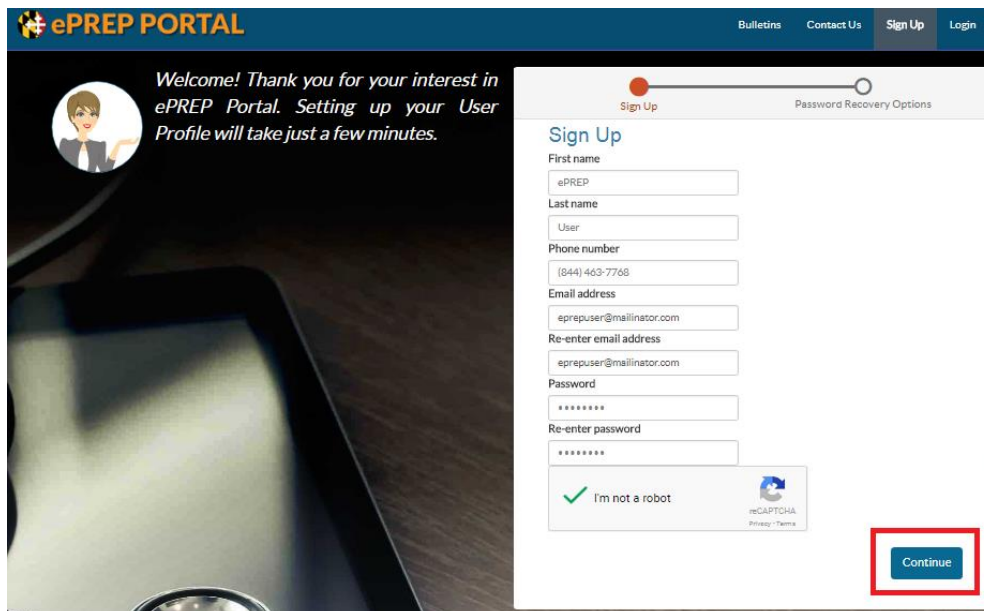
ePREP PORTAL

Bulletins Contact Us Sign Up Login

Welcome! Thank you for your interest in ePREP Portal. Setting up your User Profile will take just a few minutes.

Sign Up

Password Recovery Options

Sign Up

First name

ePREP

Last name

User

Phone number

(844) 463-7768

Email address

eprepuser@mailinator.com

Re-enter email address

eprepuser@mailinator.com

Password

••••••••

Re-enter password

••••••••

I'm not a robot

reCAPTCHA
Privacy - Terms

Continue